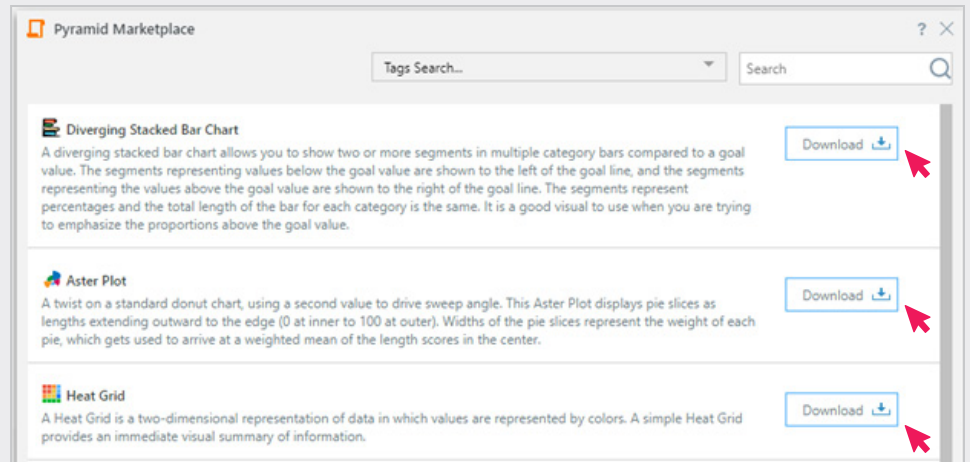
Pyramid Marketplace

? ×

Tags Search...

Search

Diverging Stacked Bar Chart

A diverging stacked bar chart allows you to show two or more segments in multiple category bars compared to a goal value. The segments representing values below the goal value are shown to the left of the goal line, and the segments representing the values above the goal value are shown to the right of the goal line. The segments represent percentages and the total length of the bar for each category is the same. It is a good visual to use when you are trying to emphasize the proportions above the goal value.

Download

Aster Plot

A twist on a standard donut chart, using a second value to drive sweep angle. This Aster Plot displays pie slices as lengths extending outward to the edge (0 at inner to 100 at outer). Widths of the pie slices represent the weight of each pie, which gets used to arrive at a weighted mean of the length scores in the center.

Download

Heat Grid

A Heat Grid is a two-dimensional representation of data in which values are represented by colors. A simple Heat Grid provides an immediate visual summary of information.

Download